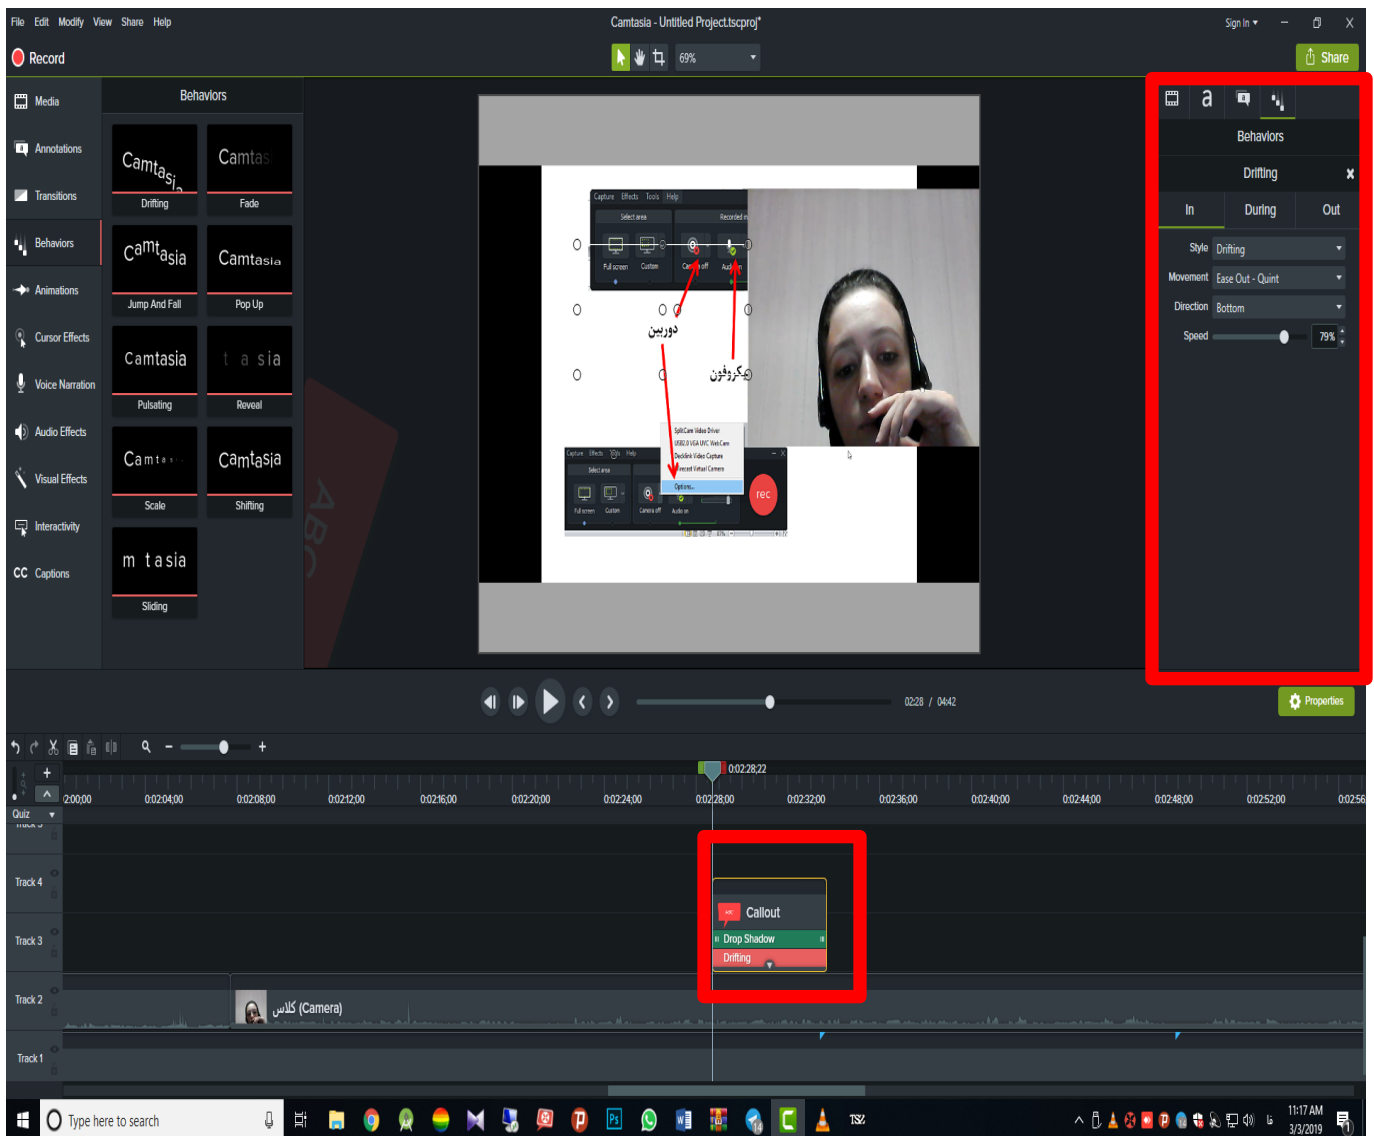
File Edit Modify View Share Help

Camtasia - Untitled Project.tscproj*

Sign In

Record

69%

Share

Media

Annotations

Transitions

Behaviors

Animations

Cursor Effects

Voice Narration

Audio Effects

Visual Effects

Interactivity

CC Captions

Behaviors

Camtasia
Drifting

Camtas
Fade

Camtasia
Jump And Fall

Camtasia
Pop Up

Camtasia
Pulsating

t a sia
Reveal

Camtasia
Scale

Camtasia
Shifting

m tasia
Sliding

Capture Effects Tools Help

Select area

Recorded

Full screen Custom

Camera off Audio on

دوربین

میکروفون

SplitCam Video Driver
USB2.0 VGA UVC WebCam
Decklink Video Capture
Screencast Virtual Camera
Options...

rec

a

Behaviors

Drifting

In During Out

Style Drifting

Movement Ease Out - Quint

Direction Bottom

Speed 79%

Properties

02:28 / 04:42

0:02:28;22

2:00;00 0:02:04;00 0:02:08;00 0:02:12;00 0:02:16;00 0:02:20;00 0:02:24;00 0:02:28;00 0:02:32;00 0:02:36;00 0:02:40;00 0:02:44;00 0:02:48;00 0:02:52;00 0:02:56

Quiz

Track 4

Track 3

Track 2

Track 1

Callout

Drop Shadow

Drifting

کلاس (Camera)

Type here to search

11:17 AM
3/3/2019